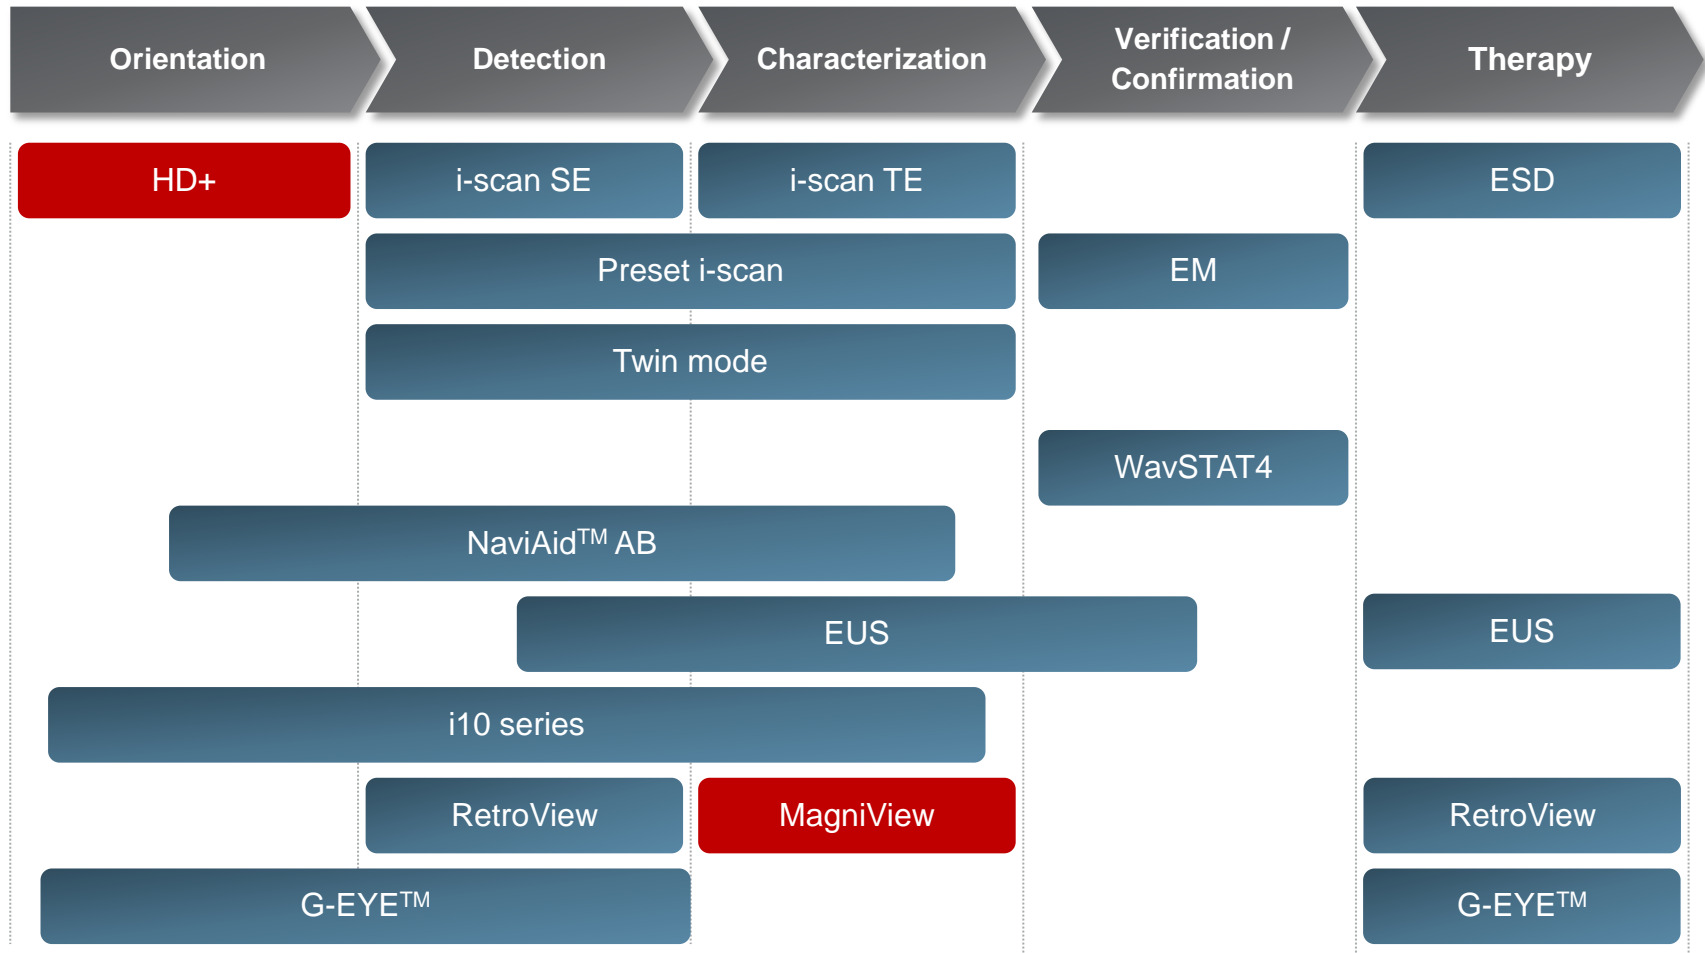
Orientation

Detection

Characterization

Verification / Confirmation

Therapy

HD+

i-scan SE

i-scan TE

ESD

Preset i-scan

EM

Twin mode

WavSTAT4

NaviAid$^{TM}$ AB

EUS

EUS

i10 series

RetroView

MagniView

RetroView

G-EYE$^{TM}$

G-EYE$^{TM}$